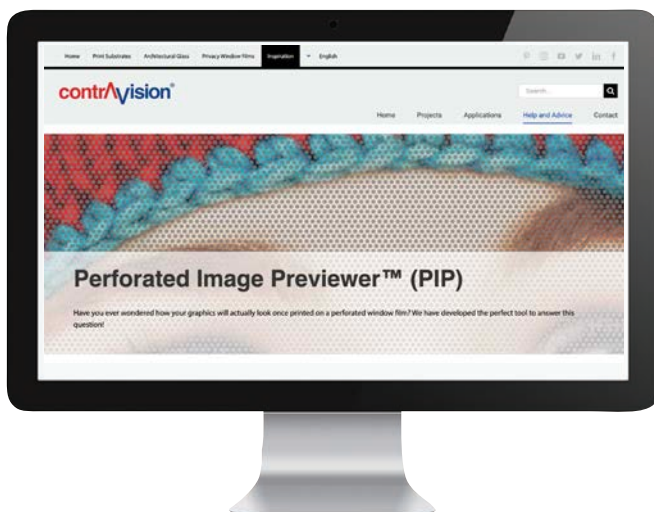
Home Print Substrates Architectural Glass Privacy Window Films Inspiration English

contrAvision®

Search...

Home Projects Applications Help and Advice Contact

Perforated Image Previewer™ (PIP)

Have you ever wondered how your graphics will actually look once printed on a perforated window film? We have developed the perfect tool to answer this question!